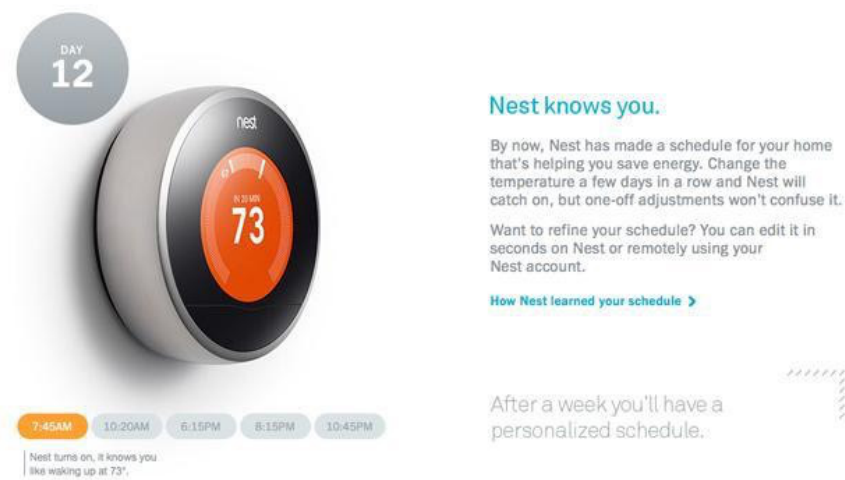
DAY
12

nest

IN 20 MIN
73

Nest knows you.

By now, Nest has made a schedule for your home that's helping you save energy. Change the temperature a few days in a row and Nest will catch on, but one-off adjustments won't confuse it.

Want to refine your schedule? You can edit it in seconds on Nest or remotely using your Nest account.

How Nest learned your schedule >

7:45AM 10:20AM 6:15PM 8:15PM 10:45PM

Nest turns on, it knows you like waking up at 73°.

After a week you'll have a personalized schedule.